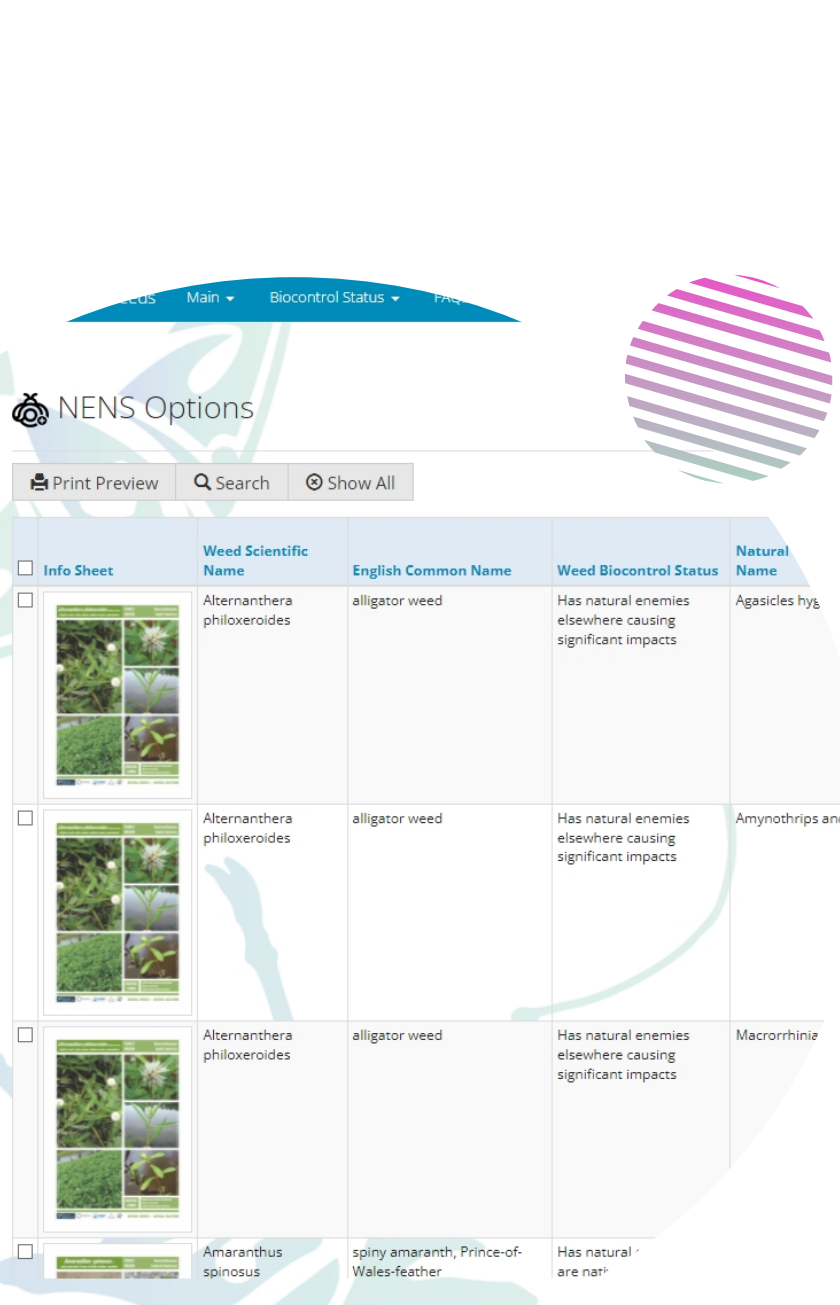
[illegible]ocus Main ▾ Biocontrol Status ▾ FAQ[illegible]

NENS Options

Print Preview | Search | Show All

| | Info Sheet | Weed Scientific Name | English Common Name | Weed Biocontrol Status | Natural Name |
|---|---|---|---|---|---|
| | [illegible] | Alternanthera philoxeroides | alligator weed | Has natural enemies elsewhere causing significant impacts | Agasicles hyg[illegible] |
| | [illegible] | Alternanthera philoxeroides | alligator weed | Has natural enemies elsewhere causing significant impacts | Amynothrips and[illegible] |
| | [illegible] | Alternanthera philoxeroides | alligator weed | Has natural enemies elsewhere causing significant impacts | Macrorrhinia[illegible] |
| | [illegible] | Amaranthus spinosus | spiny amaranth, Prince-of-Wales-feather | Has natural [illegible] are nati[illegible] | |